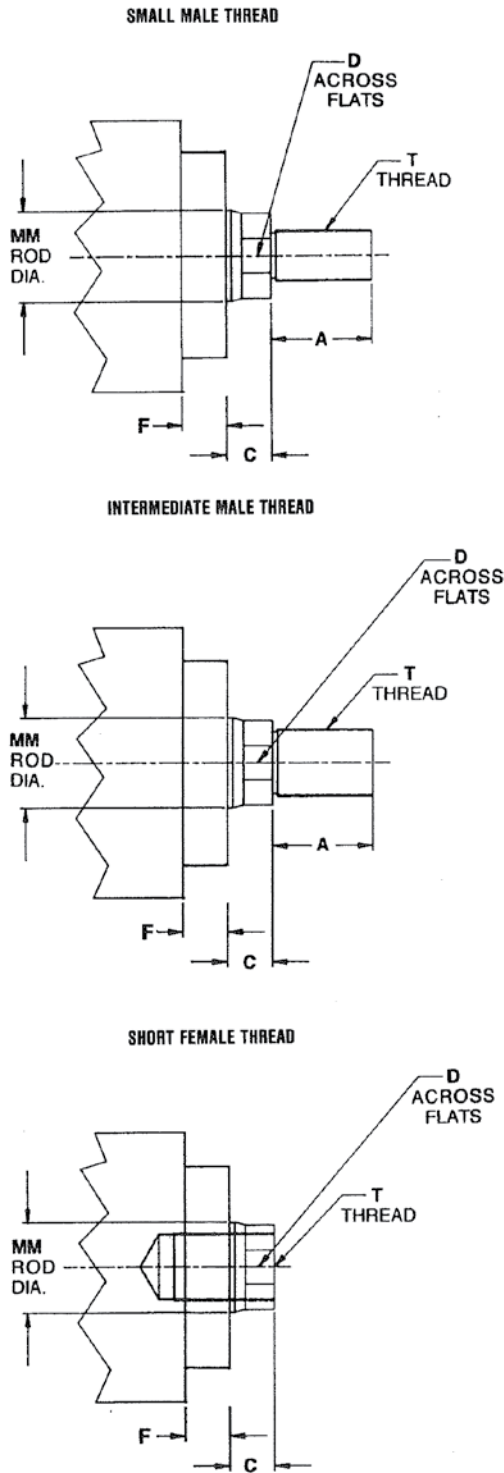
SMALL MALE THREAD

D ACROSS FLATS

T THREAD

MM ROD DIA.

A

F

C

INTERMEDIATE MALE THREAD

D ACROSS FLATS

T THREAD

MM ROD DIA.

A

F

C

SHORT FEMALE THREAD

D ACROSS FLATS

T THREAD

MM ROD DIA.

F

C